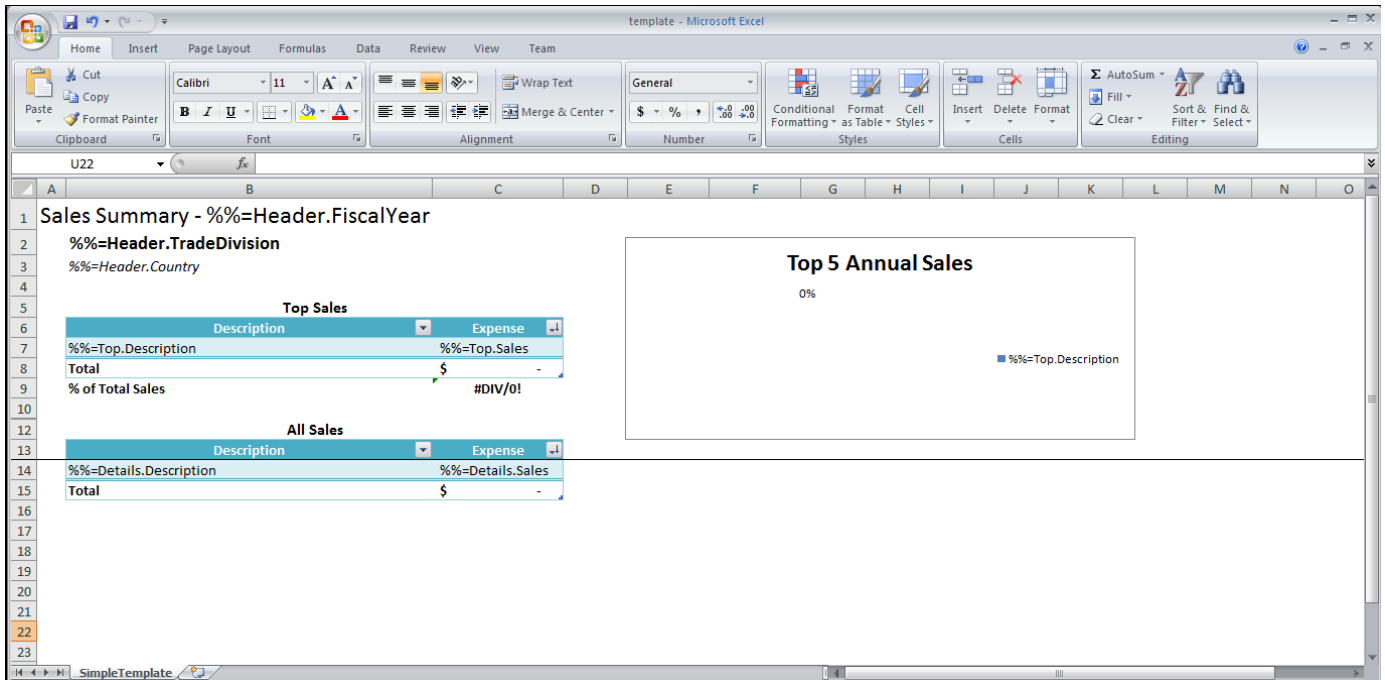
template - Microsoft Excel

Home Insert Page Layout Formulas Data Review View Team

Paste
Cut
Copy
Format Painter
Clipboard

Calibri 11
B I U
Font

Wrap Text
Merge & Center
Alignment

General
$ % ,
Number

Conditional Formatting
Format as Table
Cell Styles
Styles

Insert Delete Format
Cells

AutoSum
Fill
Clear
Sort & Filter
Find & Select
Editing

U22

| | A | B | C | D | E | F | G | H | I | J | K | L | M | N | O |
|---|---|---|---|---|---|---|---|---|---|---|---|---|---|---|---|
| 1 | Sales Summary - %%=Header.FiscalYear | | | | | | | | | | | | | | |
| 2 | | %%=Header.TradeDivision | | | | | | | | | | | | | |
| 3 | | %%=Header.Country | | | | | | | | | | | | | |
| 4 | | | | | | | | | | | | | | | |
| 5 | | Top Sales | | | | | | | | | | | | | |
| 6 | | Description | Expense | | | | | | | | | | | | |
| 7 | | %%=Top.Description | %%=Top.Sales | | | | | | | | | | | | |
| 8 | | Total | $ - | | | | | | | | | | | | |
| 9 | | % of Total Sales | #DIV/0! | | | | | | | | | | | | |
| 10 | | | | | | | | | | | | | | | |
| 12 | | All Sales | | | | | | | | | | | | | |
| 13 | | Description | Expense | | | | | | | | | | | | |
| 14 | | %%=Details.Description | %%=Details.Sales | | | | | | | | | | | | |
| 15 | | Total | $ - | | | | | | | | | | | | |
| 16 | | | | | | | | | | | | | | | |
| 17 | | | | | | | | | | | | | | | |
| 18 | | | | | | | | | | | | | | | |
| 19 | | | | | | | | | | | | | | | |
| 20 | | | | | | | | | | | | | | | |
| 21 | | | | | | | | | | | | | | | |
| 22 | | | | | | | | | | | | | | | |
| 23 | | | | | | | | | | | | | | | |

Top 5 Annual Sales
0%
%%=Top.Description

SimpleTemplate